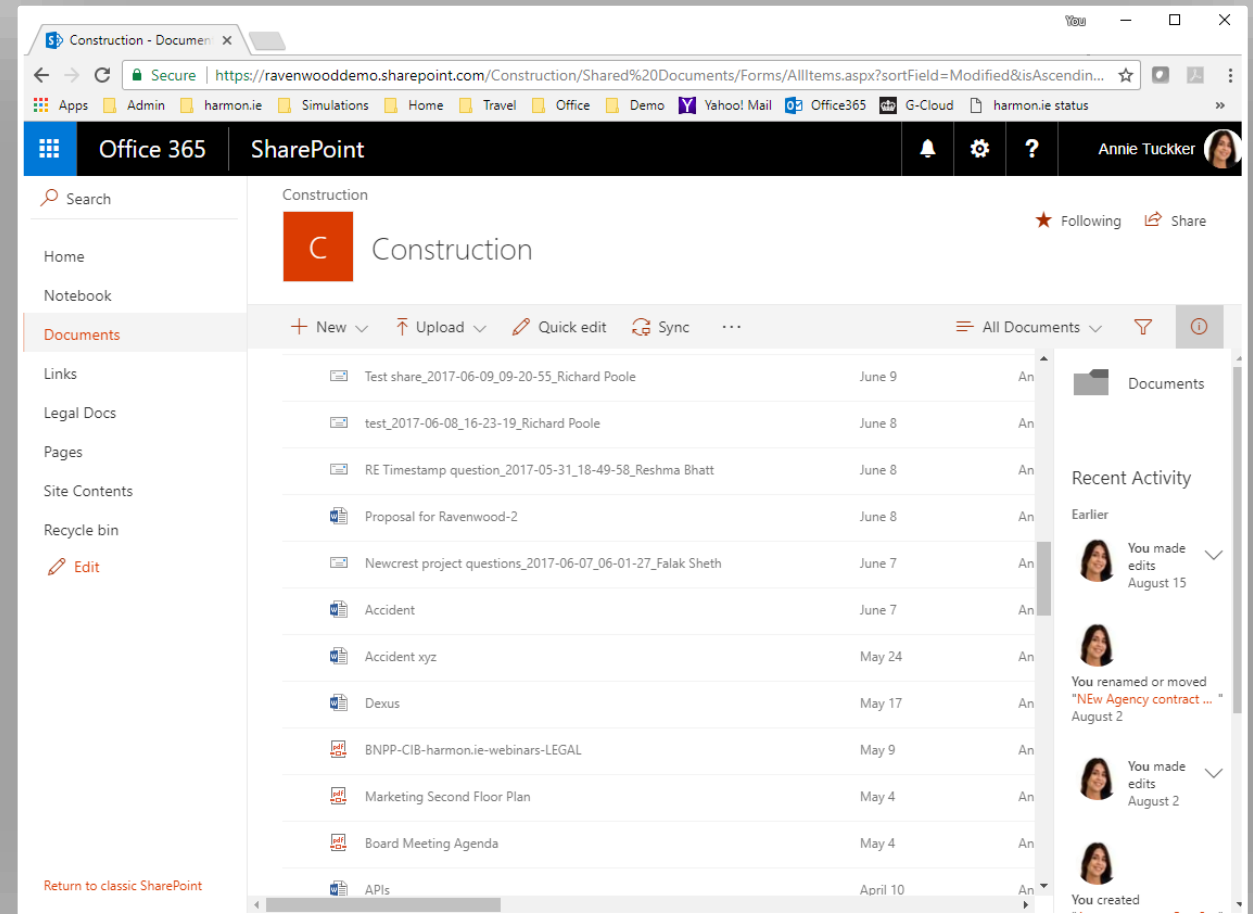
You

Construction - Document ×

Secure | https://ravenwooddemo.sharepoint.com/Construction/Shared%20Documents/Forms/AllItems.aspx?sortField=Modified&isAscendin...

Apps Admin harmon.ie Simulations Home Travel Office Demo Yahoo! Mail Office365 G-Cloud harmon.ie status »

Office 365 SharePoint

Annie Tuckker

Search

Home
Notebook
Documents
Links
Legal Docs
Pages
Site Contents
Recycle bin
Edit

Return to classic SharePoint

Construction

C Construction

Following Share

+ New Upload Quick edit Sync ··· All Documents

| | | |
|---|---|---|
| Test share_2017-06-09_09-20-55_Richard Poole | June 9 | An |
| test_2017-06-08_16-23-19_Richard Poole | June 8 | An |
| RE Timestamp question_2017-05-31_18-49-58_Reshma Bhatt | June 8 | An |
| Proposal for Ravenwood-2 | June 8 | An |
| Newcrest project questions_2017-06-07_06-01-27_Falak Sheth | June 7 | An |
| Accident | June 7 | An |
| Accident xyz | May 24 | An |
| Dexus | May 17 | An |
| BNPP-CIB-harmon.ie-webinars-LEGAL | May 9 | An |
| Marketing Second Floor Plan | May 4 | An |
| Board Meeting Agenda | May 4 | An |
| APIs | April 10 | An |

Documents

Recent Activity

Earlier

You made edits
August 15

You renamed or moved "NEw Agency contract ... "
August 2

You made edits
August 2

You created